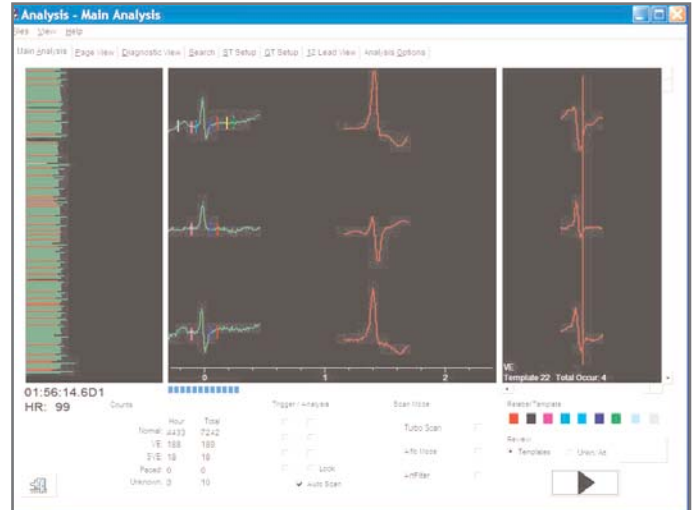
Analysis - Main Analysis

iles View Help

Main Analysis | Page View | Diagnostic View | Search | ST Setup | QT Setup | 12 Lead View | Analysis Options

0 1 2

VE
Template 22 Total Occur: 4

01:56:14.6D1
HR: 99

Counts

| | Hour | Total |
|---|---|---|
| Normal | 4433 | 7242 |
| VE | 188 | 188 |
| SVE | 18 | 18 |
| Paced | 0 | 0 |
| Unknown | 3 | 10 |

Trigger / Analysis

Lock

Auto Scan

Scan Mode

Turbo Scan

Arb Mode

ArtFilter

Relabel Template

Review

Templates

Union/All